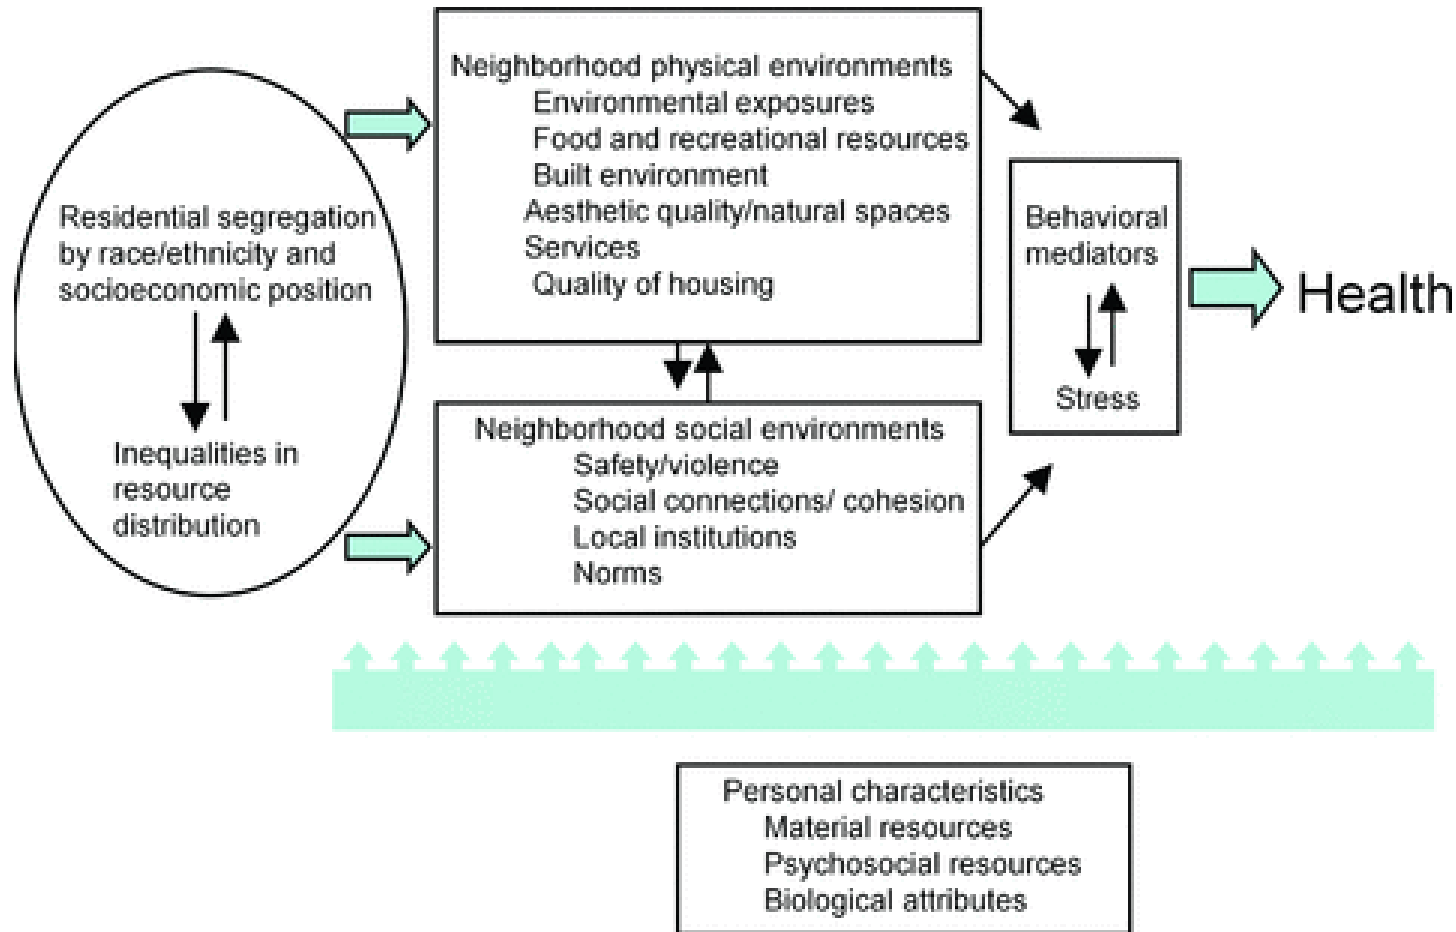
Residential segregation by race/ethnicity and socioeconomic position

Inequalities in resource distribution

Neighborhood physical environments
Environmental exposures
Food and recreational resources
Built environment
Aesthetic quality/natural spaces
Services
Quality of housing

Neighborhood social environments
Safety/violence
Social connections/ cohesion
Local institutions
Norms

Behavioral mediators

Stress

Health

Personal characteristics
Material resources
Psychosocial resources
Biological attributes